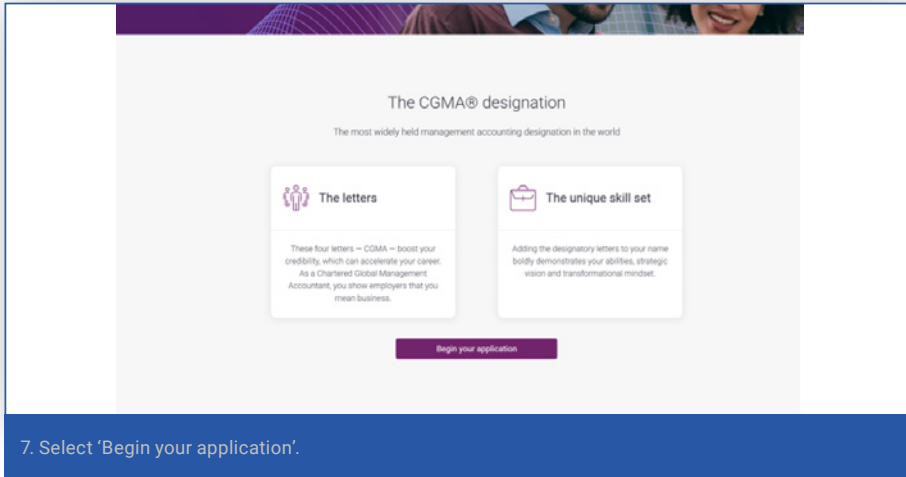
The CGMA® designation

The most widely held management accounting designation in the world

The letters

These four letters — CGMA — boost your credibility, which can accelerate your career. As a Chartered Global Management Accountant, you show employers that you mean business.

The unique skill set

Adding the designatory letters to your name boldly demonstrates your abilities, strategic vision and transformational mindset.

Begin your application

7. Select 'Begin your application'.